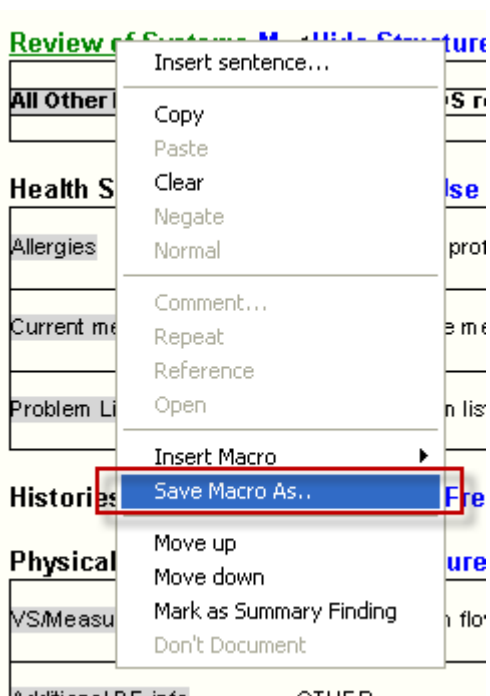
Review of Systems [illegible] Hide Structure

All Other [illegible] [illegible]S re

Health S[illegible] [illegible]lse

Allergies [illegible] prot

Current me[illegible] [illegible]e me

Problem Li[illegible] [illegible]n lis

Histories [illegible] Fre

Physical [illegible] ure

VS/Measu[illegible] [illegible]n flo

Additional PE info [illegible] OTHER

Insert sentence...
Copy
Paste
Clear
Negate
Normal
Comment...
Repeat
Reference
Open
Insert Macro
Save Macro As..
Move up
Move down
Mark as Summary Finding
Don't Document